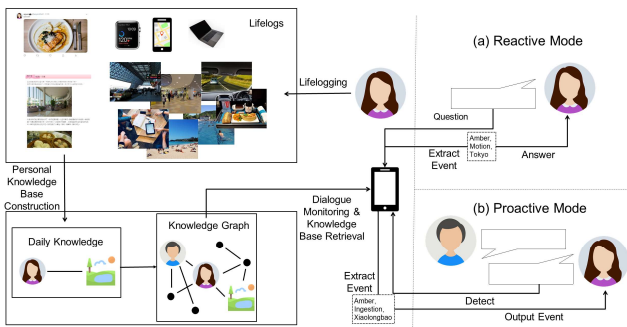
Lifelogs

Lifelogging

(a) Reactive Mode

Question

Amber, Motion, Tokyo

Extract Event

Answer

Personal Knowledge Base Construction

Dialogue Monitoring & Knowledge Base Retrieval

Daily Knowledge

Knowledge Graph

(b) Proactive Mode

Extract Event

Amber, Ingestion, Xiaolongbao

Detect

Output Event